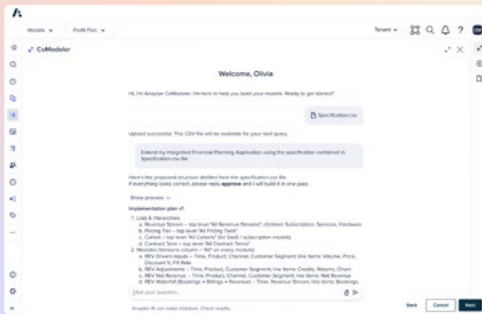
Models ▾ Profit Plan ▾

Tenant ▾

CoModeler

Welcome, Olivia

Hi, I'm Anaplan CoModeler. I'm here to help you build your models. Ready to get started?

Specification.csv

Upload successful. This CSV file will be available for your next query.

Extend my Integrated Financial Planning Application using the specification contained in Specification.csv file

Here's the proposed structure distilled from the specification.csv file.
If everything looks correct, please reply **approve** and I will build it in one pass.

Show process ∨

**Implementation plan v1**

1. Lists & Hierarchies
a. Revenue Stream – top level "All Revenue Streams", children: Subscription, Services, Hardware
b. Pricing Tier – top level "All Pricing Tiers"
c. Cohort – top level "All Cohorts" (for SaaS / subscription models)
d. Contract Term – top level "All Contract Terms"
2. Modules (Versions column = "All" on every module)
a. REV Drivers Inputs – Time, Product, Channel, Customer Segment; line items: Volume, Price, Discount %, FX Rate
b. REV Adjustments – Time, Product, Customer Segment; line items: Credits, Returns, Churn
c. REV Net Revenue – Time, Product, Channel, Customer Segment; line items: Net Revenue
d. REV Waterfall (Bookings → Billings → Revenue) – Time, Revenue Stream; line items: Bookings,

Start your question...

Anaplan AI can make mistakes. Check results.

Back Cancel Next